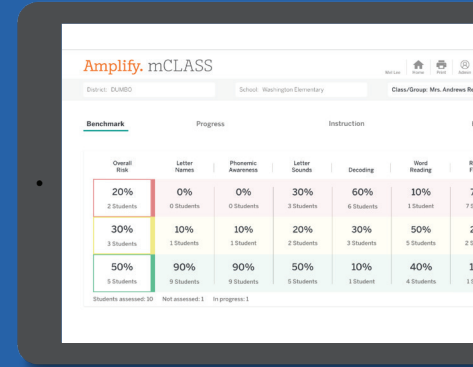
Amplify. mCLASS

Mel Lee Home Print Admin

District: DUMBO School: Washington Elementary Class/Group: Mrs. Andrews Re

Benchmark Progress Instruction

| Overall Risk | Letter Names | Phonemic Awareness | Letter Sounds | Decoding | Word Reading | R F |
|---|---|---|---|---|---|---|
| 20% 2 Students | 0% 0 Students | 0% 0 Students | 30% 3 Students | 60% 6 Students | 10% 1 Student | 7 7 S |
| 30% 3 Students | 10% 1 Students | 10% 1 Student | 20% 2 Students | 30% 3 Students | 50% 5 Students | 2 2 S |
| 50% 5 Students | 90% 9 Students | 90% 9 Students | 50% 5 Students | 10% 1 Student | 40% 4 Students | 1 1 S |

Students assessed: 10 Not assessed: 1 In progress: 1